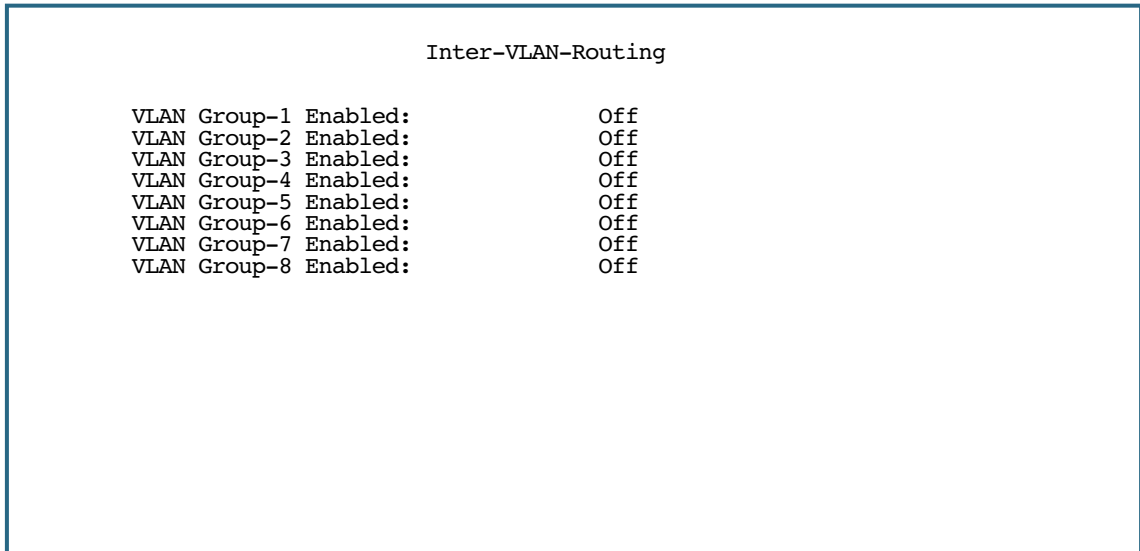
Inter-VLAN-Routing

VLAN Group-1 Enabled: Off
VLAN Group-2 Enabled: Off
VLAN Group-3 Enabled: Off
VLAN Group-4 Enabled: Off
VLAN Group-5 Enabled: Off
VLAN Group-6 Enabled: Off
VLAN Group-7 Enabled: Off
VLAN Group-8 Enabled: Off